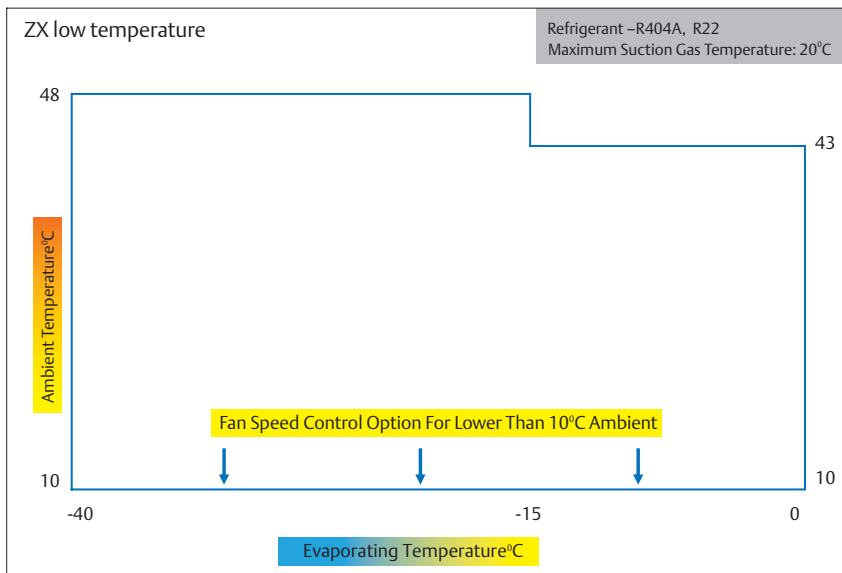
ZX low temperature

Refrigerant –R404A, R22
Maximum Suction Gas Temperature: 20$^0$C

48

43

Ambient Temperature$^0$C

Fan Speed Control Option For Lower Than 10$^0$C Ambient

10

10

-40

-15

0

Evaporating Temperature$^0$C